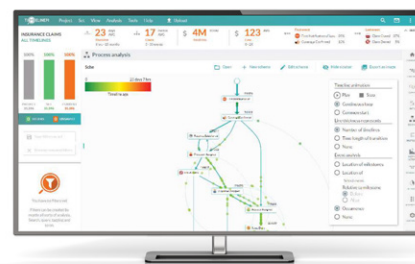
Project
23
17
4M
$ 123
INSURANCE CLAIMS
ALL TIMELINES
100%
100%
100%
Process analysis
Timeline animation
Play
Stop
Timeline is ago
Number of timelines
Time length of timelines
None
Location of timelines
Location of
Occurrences
None